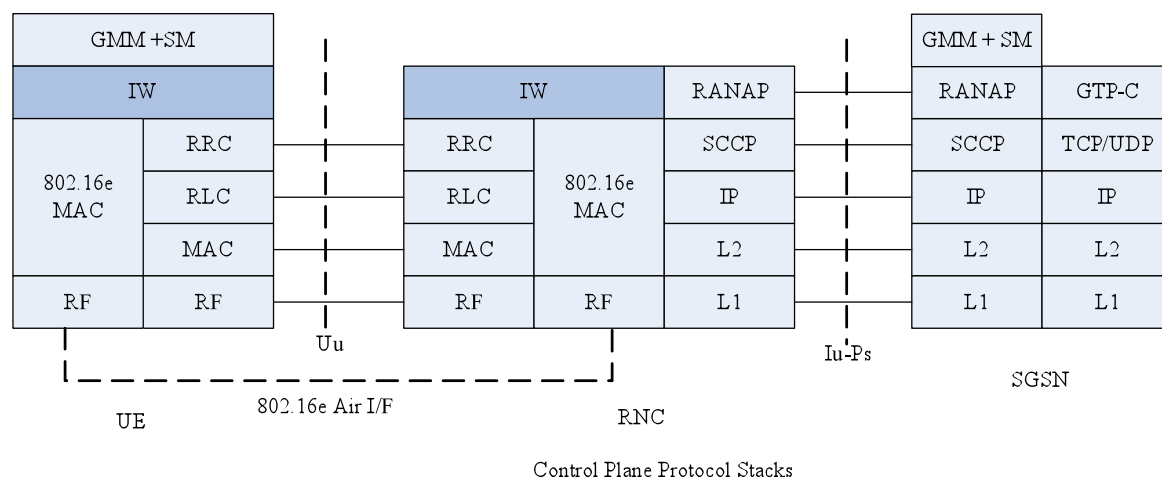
GMM +SM

IW

802.16e MAC

RRC

RLC

MAC

RF

RF

Uu

IW

RANAP

RRC

RLC

MAC

RF

802.16e MAC

RF

SCCP

IP

L2

L1

Iu-Ps

GMM + SM

RANAP

GTP-C

SCCP

TCP/UDP

IP

IP

L2

L2

L1

L1

UE

802.16e Air I/F

RNC

SGSN

Control Plane Protocol Stacks